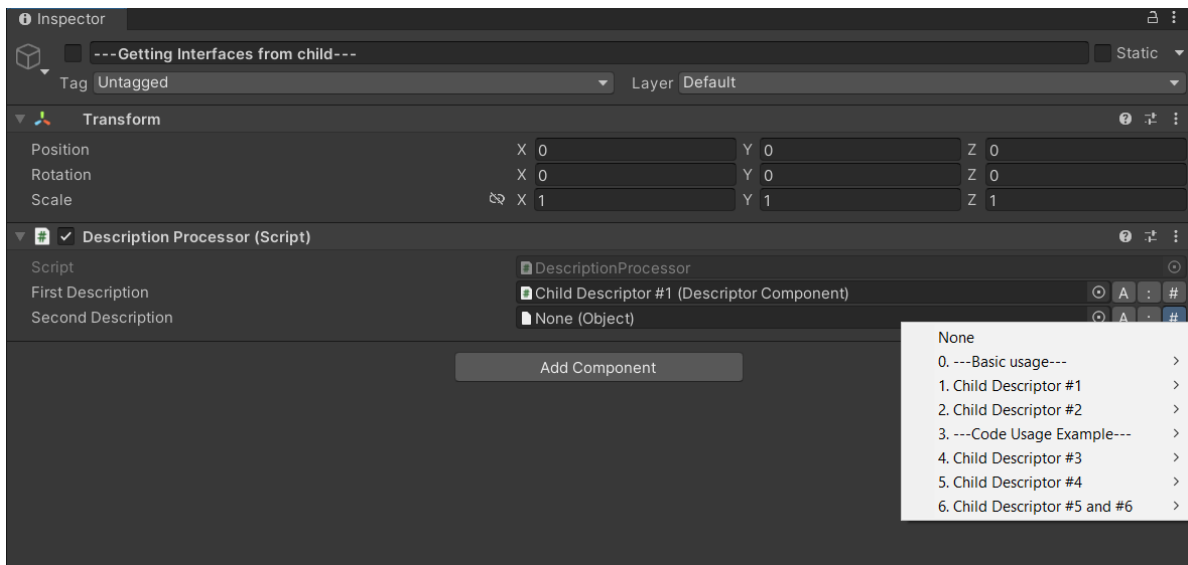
Inspector

---Getting Interfaces from child---

Static

Tag Untagged

Layer Default

Transform

Position X 0 Y 0 Z 0

Rotation X 0 Y 0 Z 0

Scale X 1 Y 1 Z 1

Description Processor (Script)

Script DescriptionProcessor

First Description Child Descriptor #1 (Descriptor Component) A : #

Second Description None (Object) A : #

Add Component

None

0. ---Basic usage---

1. Child Descriptor #1

2. Child Descriptor #2

3. ---Code Usage Example---

4. Child Descriptor #3

5. Child Descriptor #4

6. Child Descriptor #5 and #6